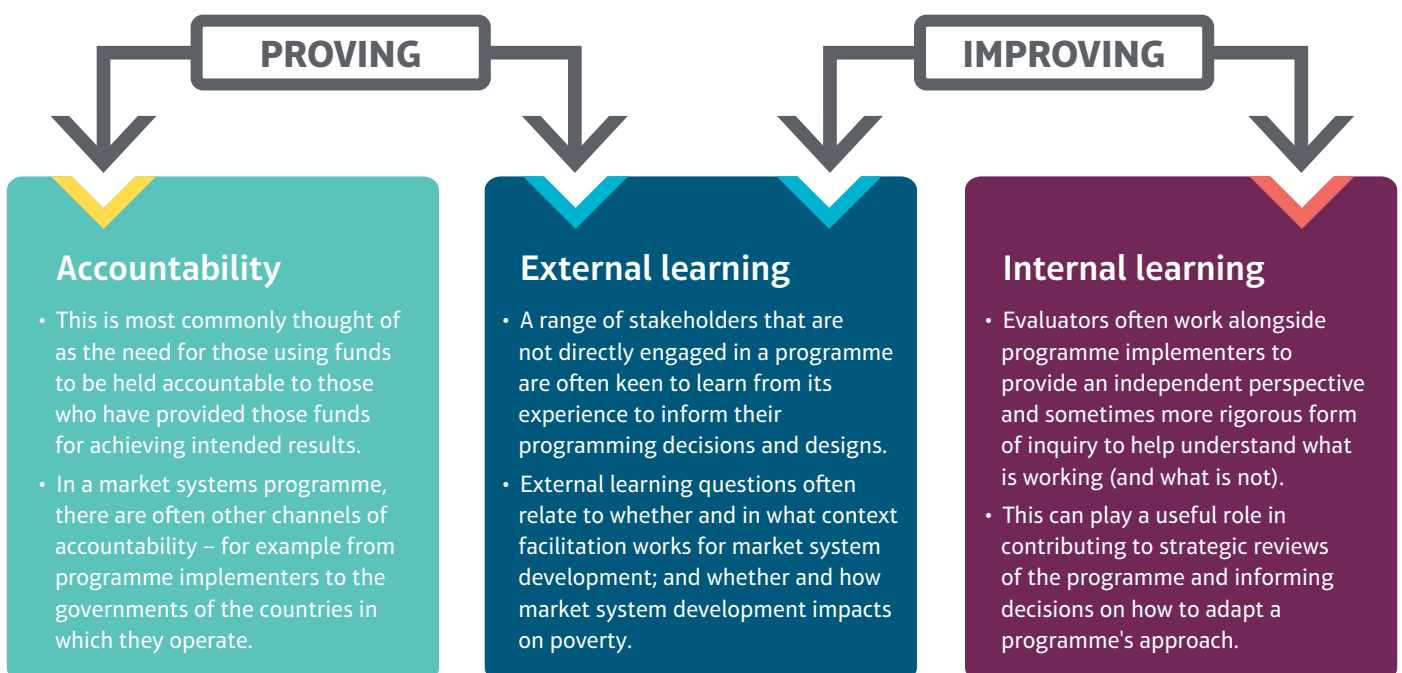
PROVING

IMPROVING

Accountability

• This is most commonly thought of as the need for those using funds to be held accountable to those who have provided those funds for achieving intended results.

• In a market systems programme, there are often other channels of accountability – for example from programme implementers to the governments of the countries in which they operate.

External learning

• A range of stakeholders that are not directly engaged in a programme are often keen to learn from its experience to inform their programming decisions and designs.

• External learning questions often relate to whether and in what context facilitation works for market system development; and whether and how market system development impacts on poverty.

Internal learning

• Evaluators often work alongside programme implementers to provide an independent perspective and sometimes more rigorous form of inquiry to help understand what is working (and what is not).

• This can play a useful role in contributing to strategic reviews of the programme and informing decisions on how to adapt a programme's approach.